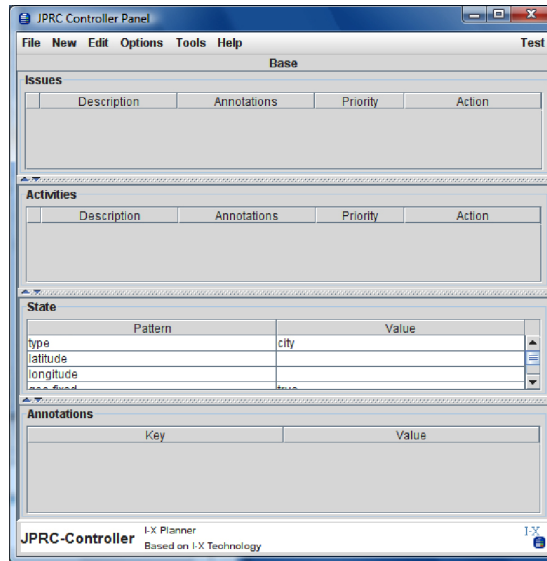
JPRC Controller Panel

File New Edit Options Tools Help Test

Base

Issues

| | Description | Annotations | Priority | Action |
|---|---|---|---|---|

Activities

| | Description | Annotations | Priority | Action |
|---|---|---|---|---|

State

| Pattern | Value |
|---|---|
| type | city |
| latitude | |
| longitude | |
| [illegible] | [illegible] |

Annotations

| Key | Value |
|---|---|

JPRC-Controller
I-X Planner
Based on I-X Technology
I-X